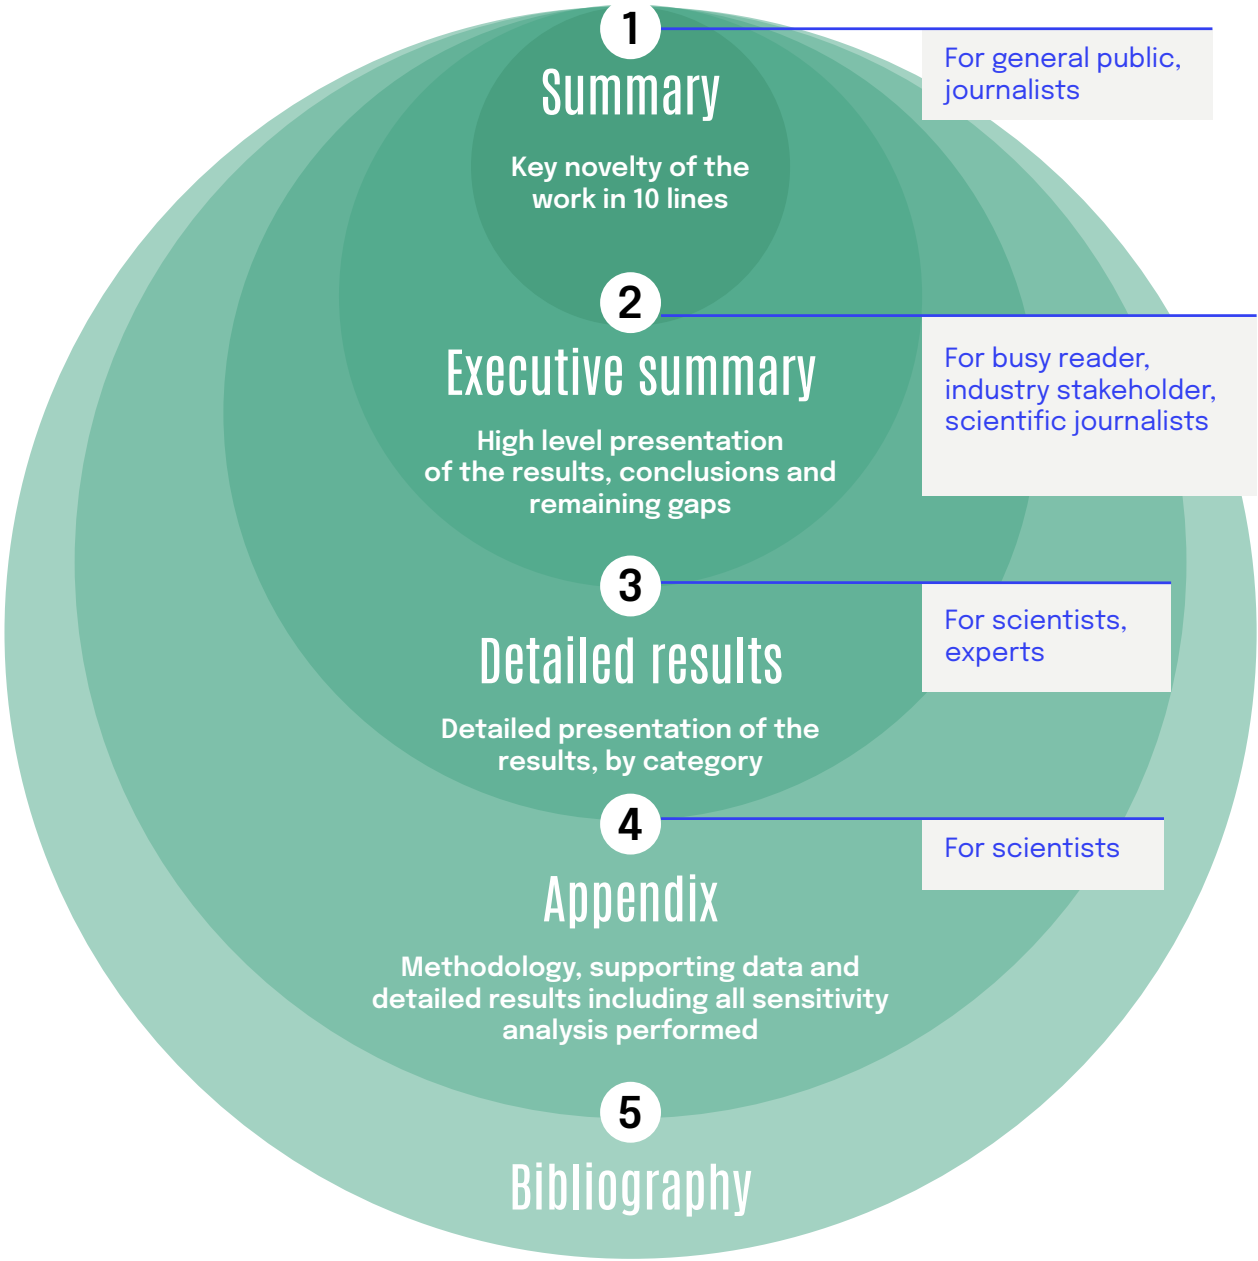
1

Summary

Key novelty of the work in 10 lines

For general public, journalists

2

Executive summary

High level presentation of the results, conclusions and remaining gaps

For busy reader, industry stakeholder, scientific journalists

3

Detailed results

Detailed presentation of the results, by category

For scientists, experts

4

Appendix

Methodology, supporting data and detailed results including all sensitivity analysis performed

For scientists

5

Bibliography